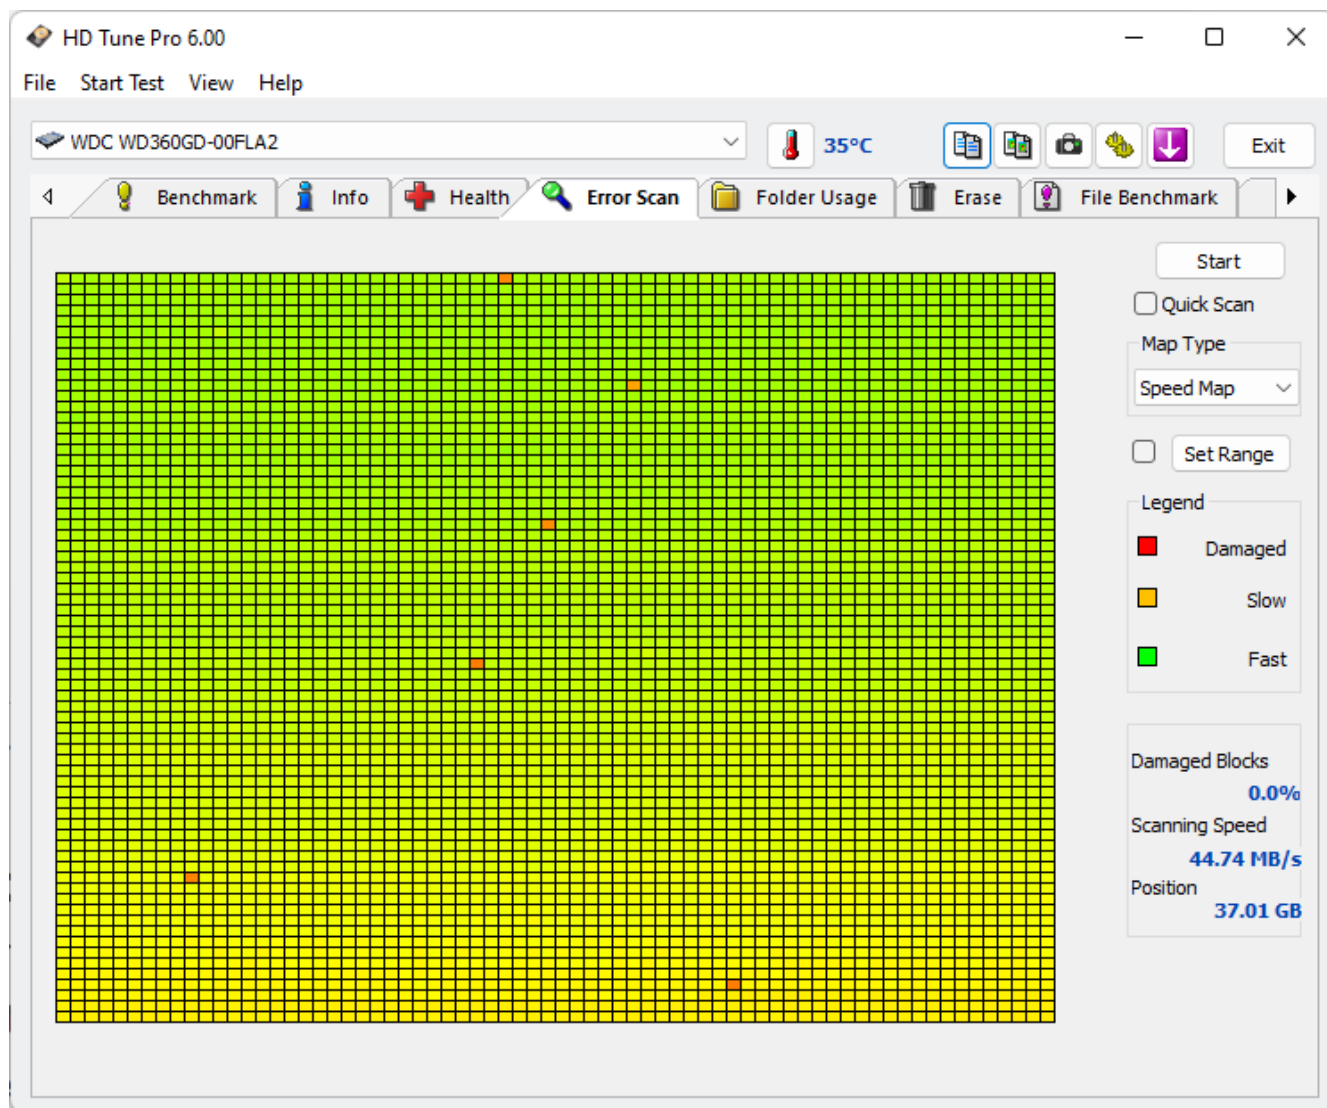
HD Tune Pro 6.00

File Start Test View Help

WDC WD360GD-00FLA2

35°C

Exit

Benchmark Info Health Error Scan Folder Usage Erase File Benchmark

Start

Quick Scan

Map Type

Speed Map

Set Range

Legend

Damaged

Slow

Fast

Damaged Blocks

0.0%

Scanning Speed

44.74 MB/s

Position

37.01 GB